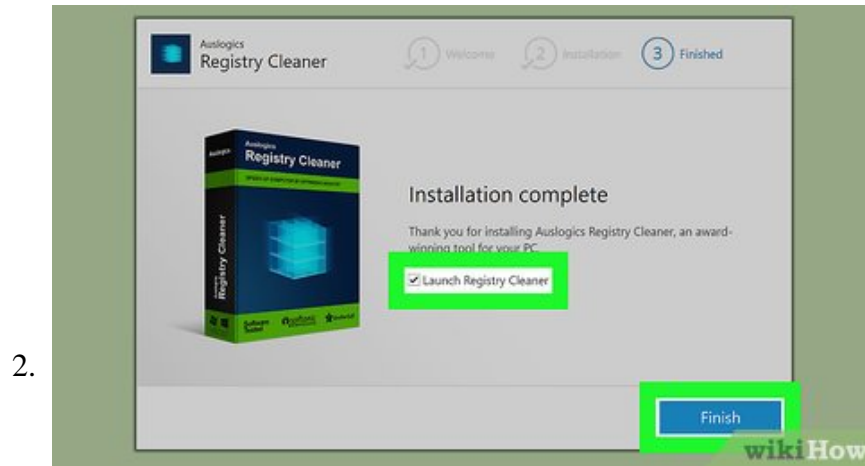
Auslogics
Registry Cleaner

1 Welcome
2 Installation
3 Finished

Auslogics
Registry Cleaner

Registry Cleaner

Installation complete

Thank you for installing Auslogics Registry Cleaner, an award-winning tool for your PC.

Launch Registry Cleaner

2.

Finish

wikiHow